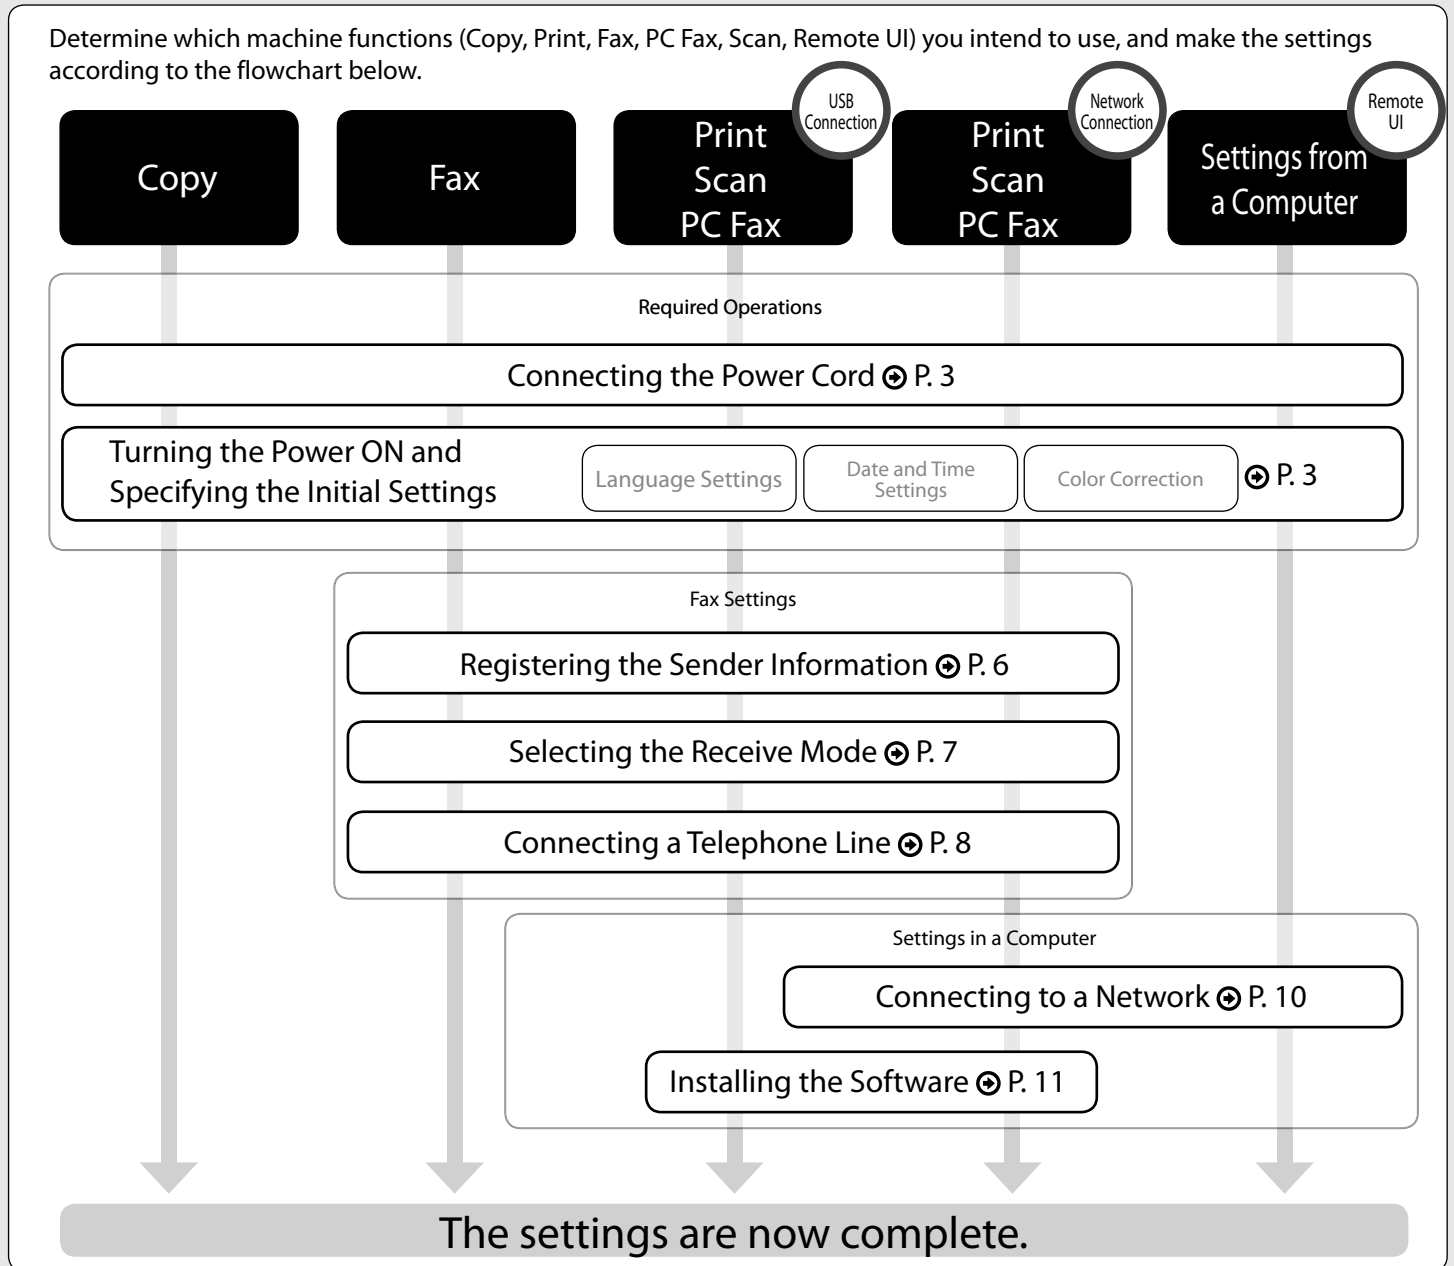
Determine which machine functions (Copy, Print, Fax, PC Fax, Scan, Remote UI) you intend to use, and make the settings according to the flowchart below.

Copy

Fax

USB Connection

Print
Scan
PC Fax

Network Connection

Print
Scan
PC Fax

Remote UI

Settings from a Computer

Required Operations

Connecting the Power Cord ⊕ P. 3

Turning the Power ON and Specifying the Initial Settings

Language Settings

Date and Time Settings

Color Correction

⊕ P. 3

Fax Settings

Registering the Sender Information ⊕ P. 6

Selecting the Receive Mode ⊕ P. 7

Connecting a Telephone Line ⊕ P. 8

Settings in a Computer

Connecting to a Network ⊕ P. 10

Installing the Software ⊕ P. 11

The settings are now complete.